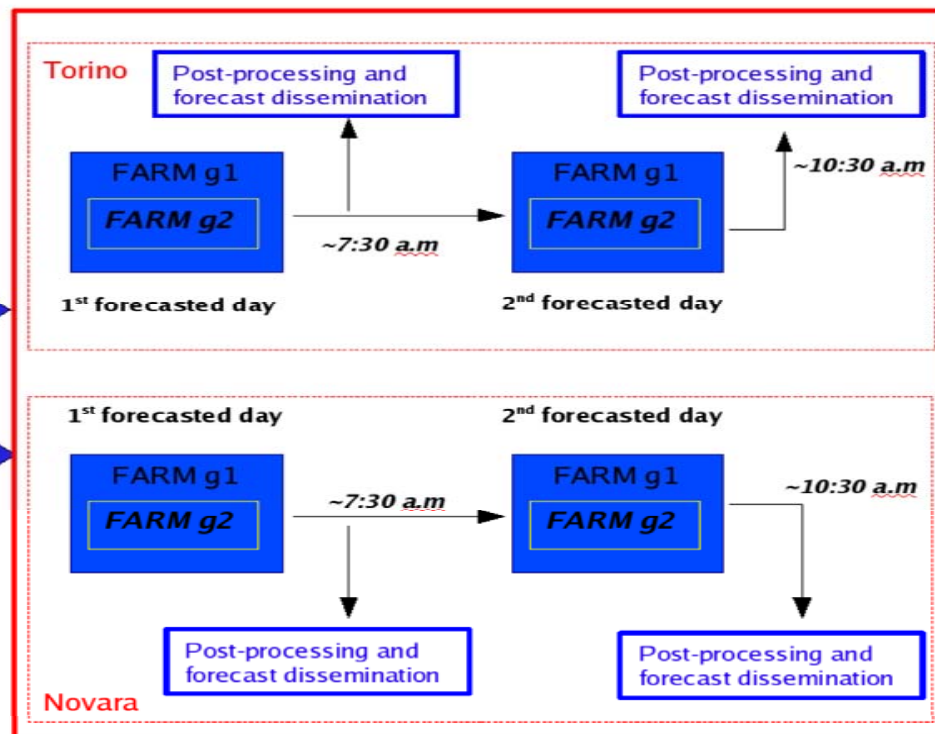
Torino

Post-processing and forecast dissemination

Post-processing and forecast dissemination

FARM g1

FARM g2

~7:30 a.m

FARM g1

FARM g2

~10:30 a.m

1st forecasted day

2nd forecasted day

1st forecasted day

2nd forecasted day

FARM g1

FARM g2

~7:30 a.m

FARM g1

FARM g2

~10:30 a.m

Post-processing and forecast dissemination

Post-processing and forecast dissemination

Novara